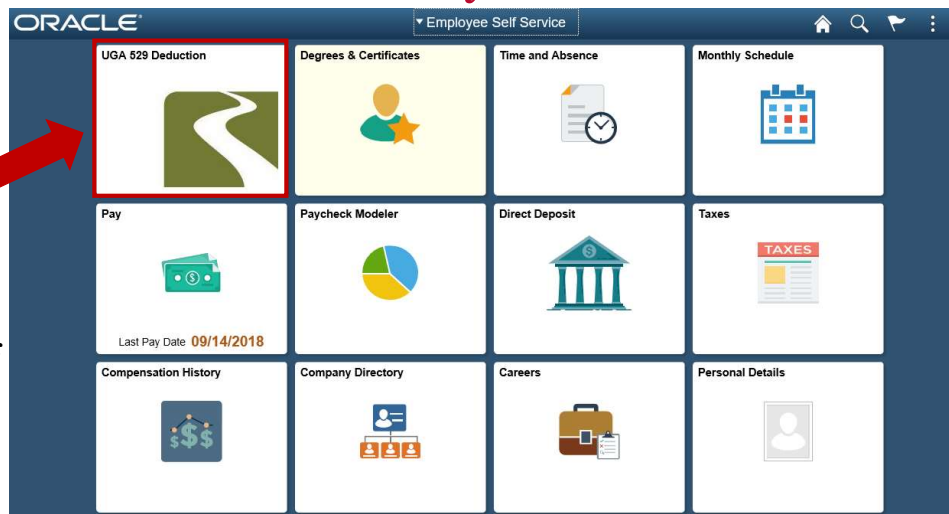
ORACLE

▾Employee Self Service

UGA 529 Deduction

Degrees & Certificates

Time and Absence

Monthly Schedule

Pay

Last Pay Date 09/14/2018

Paycheck Modeler

Direct Deposit

Taxes

TAXES

Compensation History

Company Directory

Careers

Personal Details